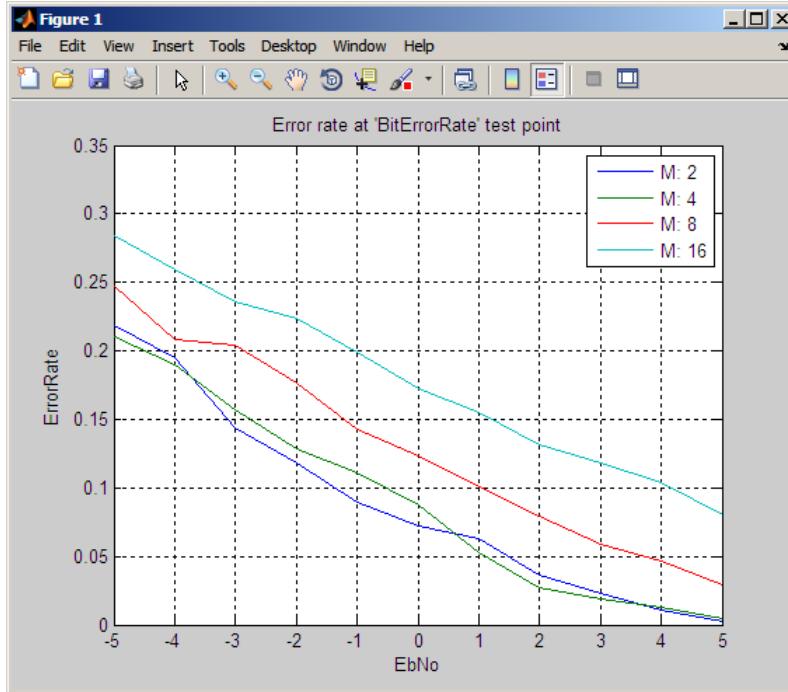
Figure 1

File Edit View Insert Tools Desktop Window Help

Error rate at 'BitErrorRate' test point

M: 2
M: 4
M: 8
M: 16

0.35
0.3
0.25
0.2
0.15
0.1
0.05
0

ErrorRate

-5 -4 -3 -2 -1 0 1 2 3 4 5

EbNo